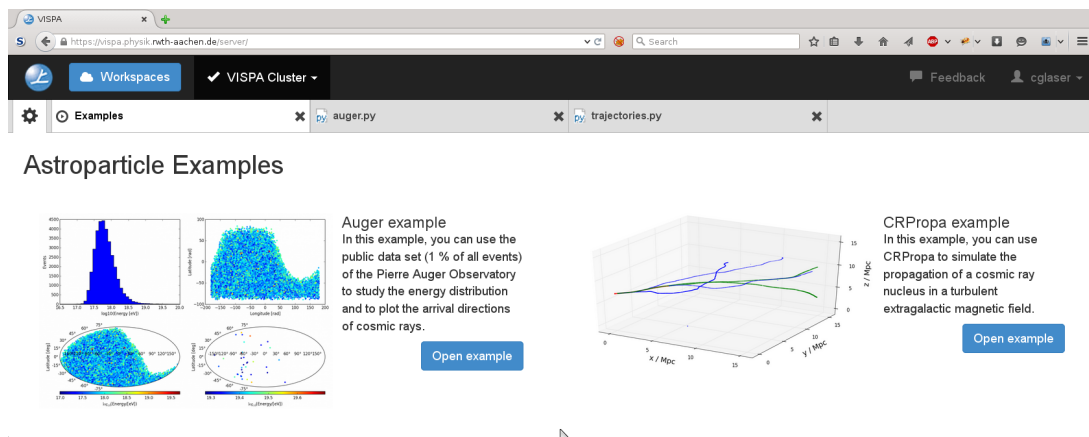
VISPA

https://vispa.physik.rwth-aachen.de/server/

Search

Workspaces

VISPA Cluster

Feedback

cglaser

Examples

auger.py

trajectories.py

Astroparticle Examples

Auger example

In this example, you can use the public data set (1 % of all events) of the Pierre Auger Observatory to study the energy distribution and to plot the arrival directions of cosmic rays.

Open example

CRPropa example

In this example, you can use CRPropa to simulate the propagation of a cosmic ray nucleus in a turbulent extragalactic magnetic field.

Open example

x / Mpc

y / Mpc

z / Mpc